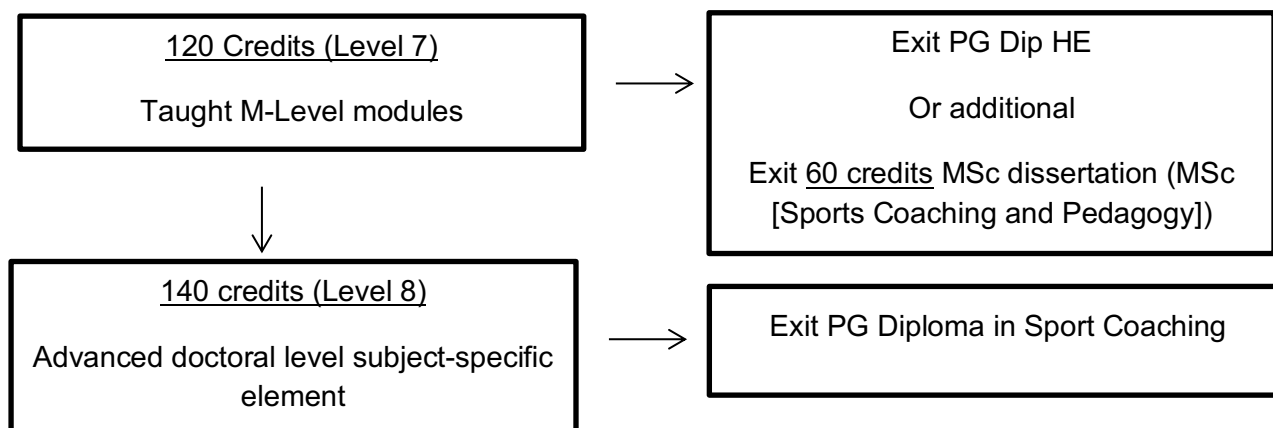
120 Credits (Level 7)

Taught M-Level modules

Exit PG Dip HE

Or additional

Exit 60 credits MSc dissertation (MSc [Sports Coaching and Pedagogy])

140 credits (Level 8)

Advanced doctoral level subject-specific element

Exit PG Diploma in Sport Coaching